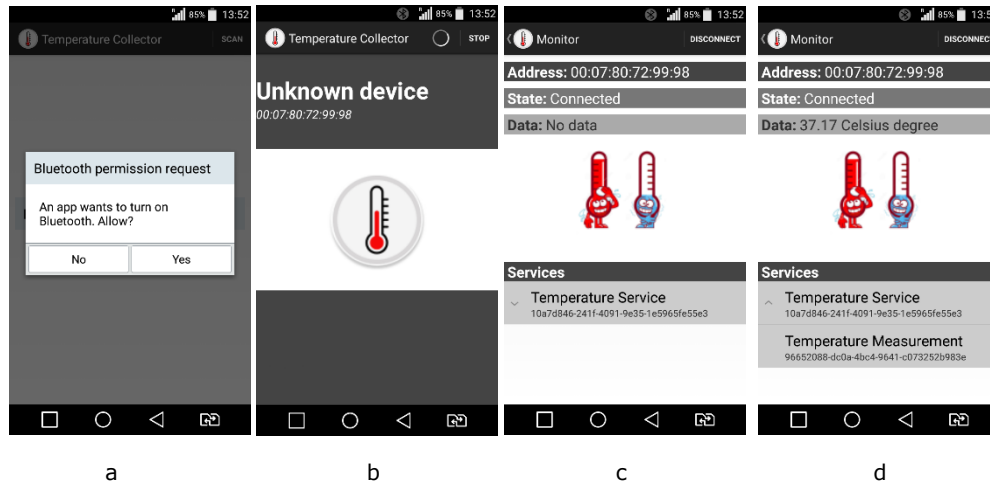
85% 13:52
Temperature Collector
SCAN
Bluetooth permission request
An app wants to turn on Bluetooth. Allow?
No
Yes

a

85% 13:52
Temperature Collector
STOP
Unknown device
00:07:80:72:99:98

b

85% 13:52
Monitor
DISCONNECT
Address: 00:07:80:72:99:98
State: Connected
Data: No data
Services
Temperature Service
10a7d846-241f-4091-9e35-1e5965fe55e3

c

85% 13:5
Monitor
DISCONNEC
Address: 00:07:80:72:99:98
State: Connected
Data: 37.17 Celsius degree
Services
Temperature Service
10a7d846-241f-4091-9e35-1e5965fe55e3
Temperature Measurement
96652088-dc0a-4bc4-9641-c073252b983e

d